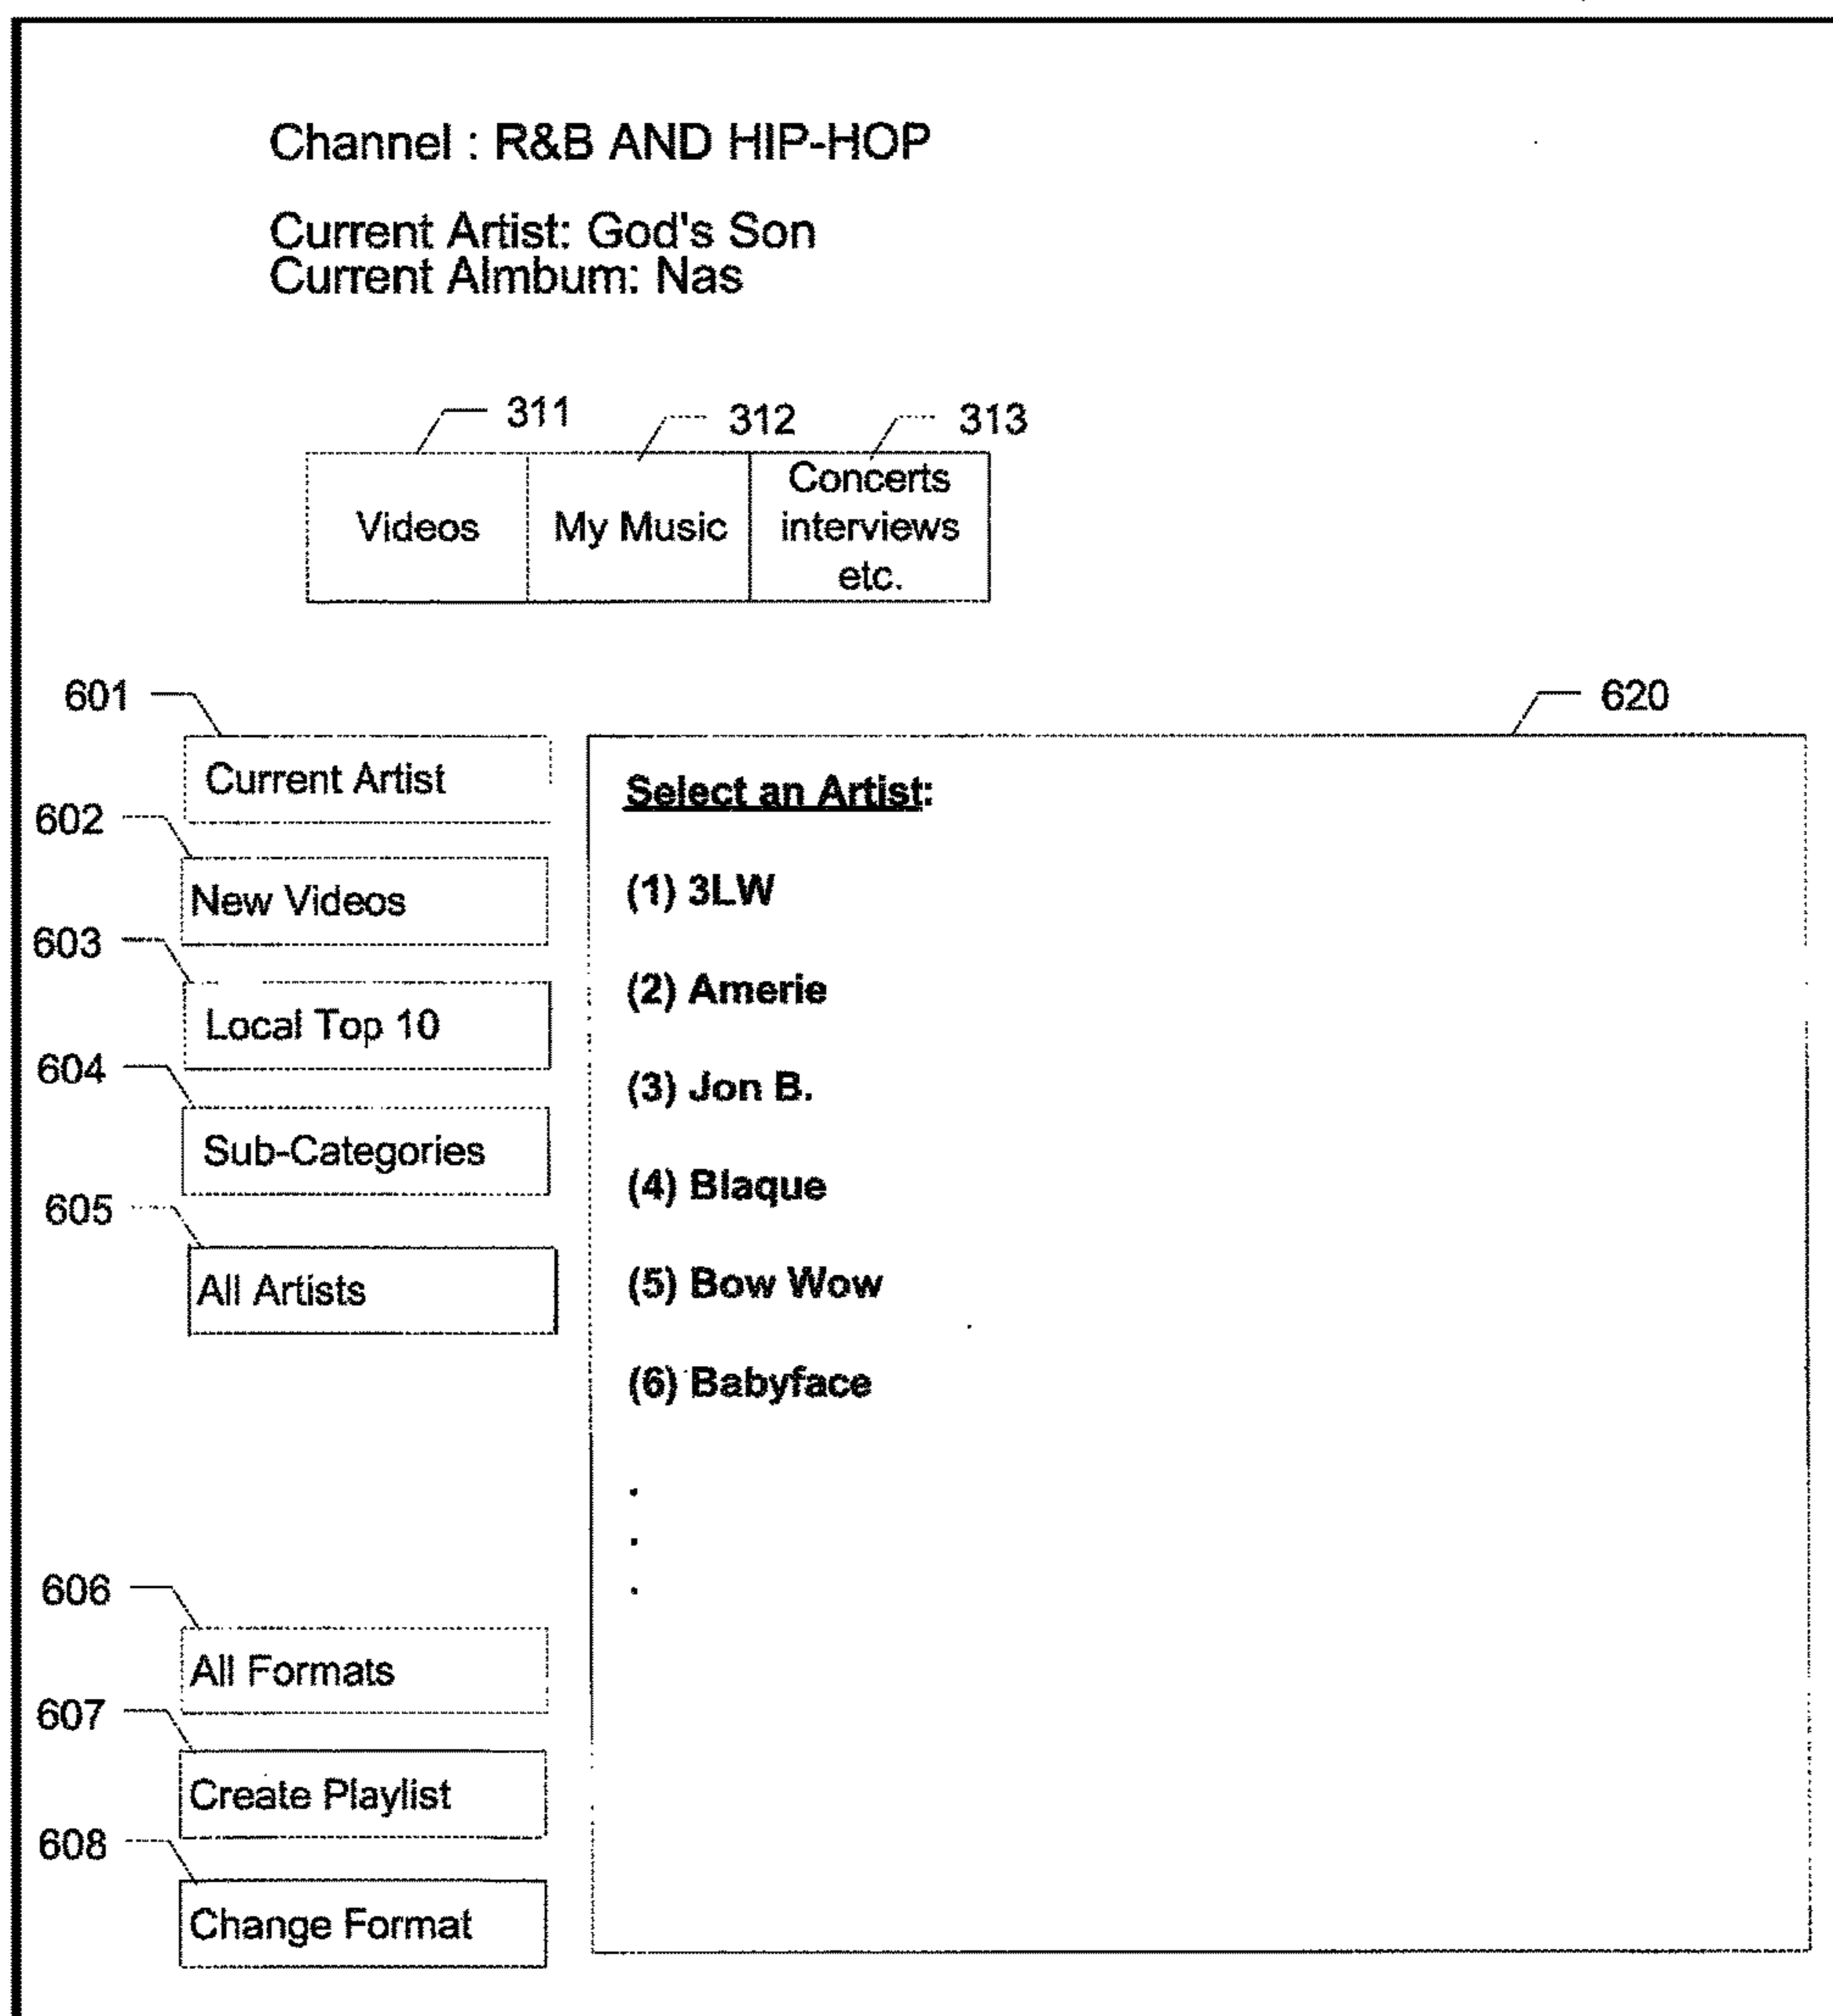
Channel : R&B AND HIP-HOP

Current Artist: God's Son
Current Almbum: Nas

311 312 313

| Videos | My Music | Concerts interviews etc. |
|---|---|---|

601
Current Artist
602
New Videos
603
Local Top 10
604
Sub-Categories
605
All Artists

620

Select an Artist:

(1) 3LW

(2) Amerie

(3) Jon B.

(4) Blaque

(5) Bow Wow

(6) Babyface

.
.
.

606
All Formats
607
Create Playlist
608
Change Format